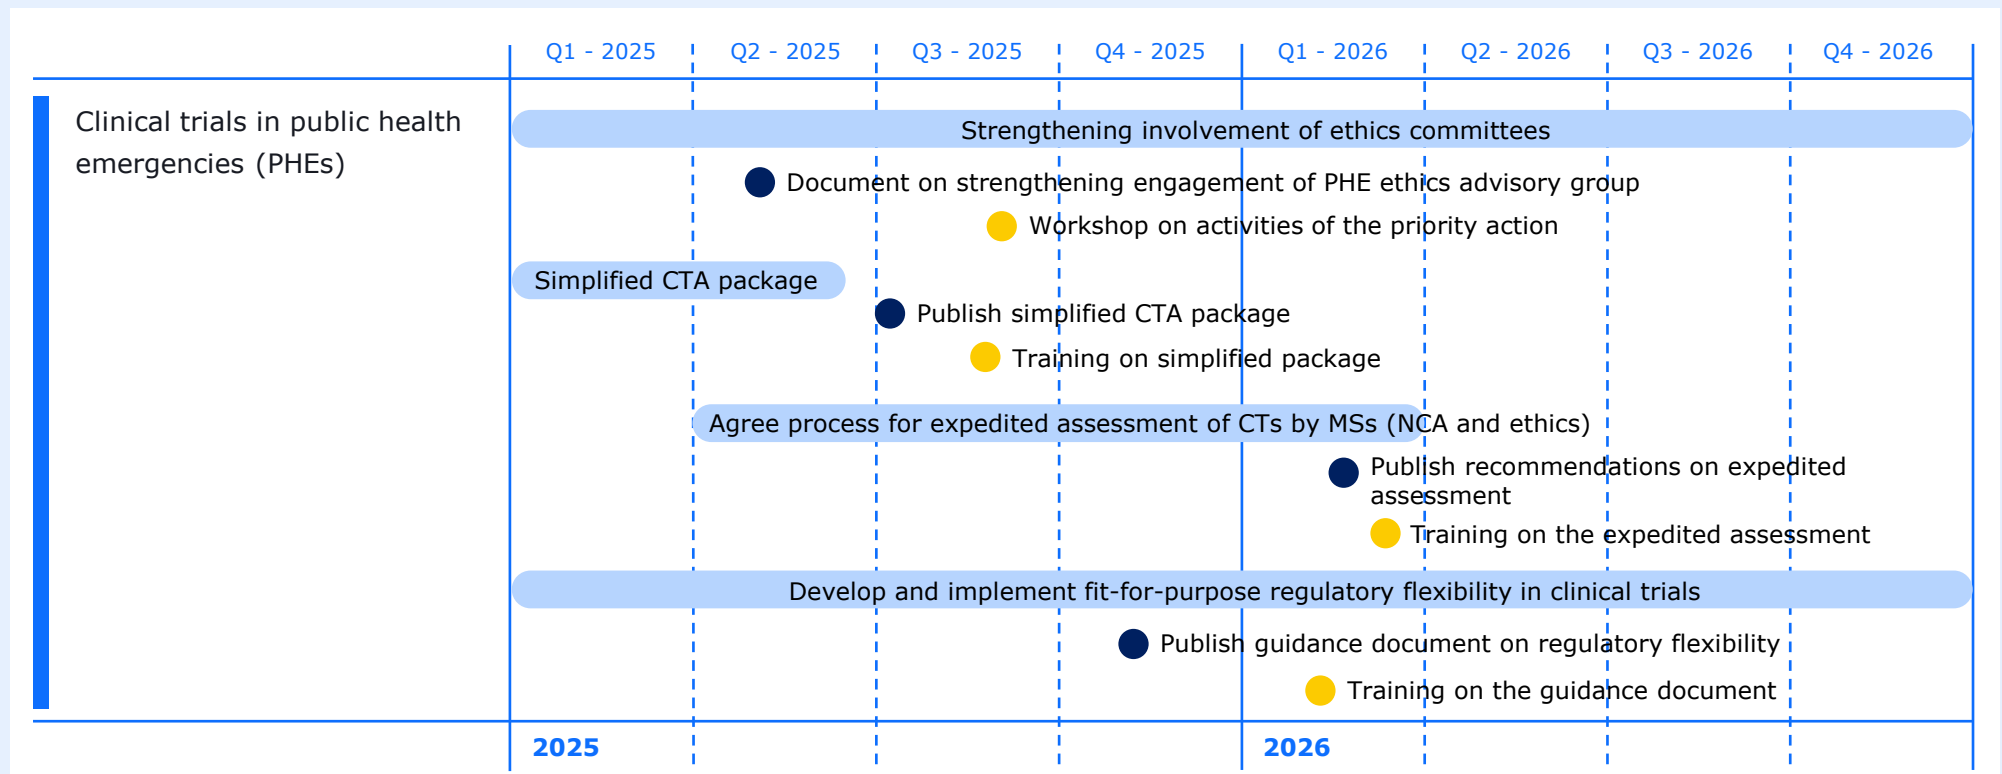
| | Q1 - 2025 | Q2 - 2025 | Q3 - 2025 | Q4 - 2025 | Q1 - 2026 | Q2 - 2026 | Q3 - 2026 | Q4 - 2026 |
|---|---|---|---|---|---|---|---|---|

Clinical trials in public health emergencies (PHEs)

Strengthening involvement of ethics committees

Document on strengthening engagement of PHE ethics advisory group

Workshop on activities of the priority action

Simplified CTA package

Publish simplified CTA package

Training on simplified package

Agree process for expedited assessment of CTs by MSs (NCA and ethics)

Publish recommendations on expedited assessment

Training on the expedited assessment

Develop and implement fit-for-purpose regulatory flexibility in clinical trials

Publish guidance document on regulatory flexibility

Training on the guidance document

2025

2026